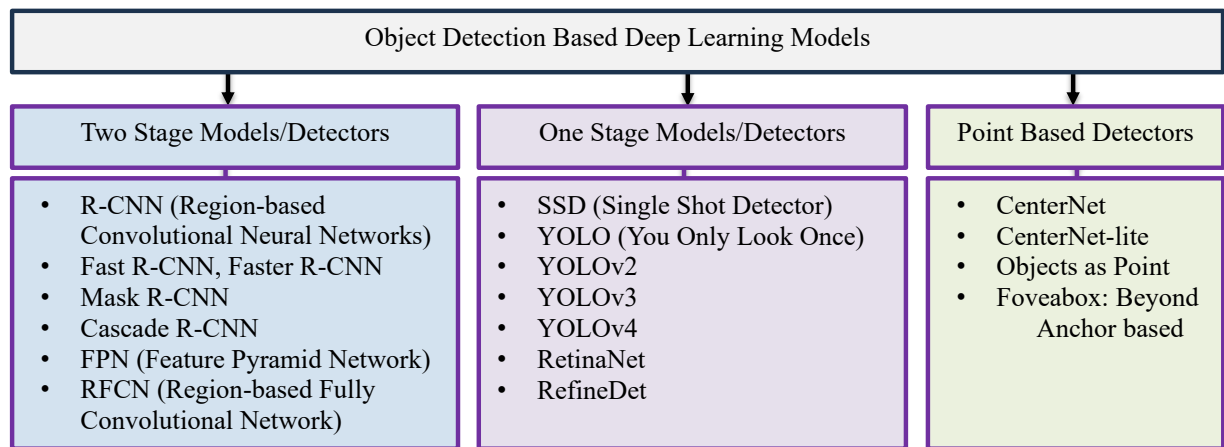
Object Detection Based Deep Learning Models

Two Stage Models/Detectors

- R-CNN (Region-based Convolutional Neural Networks)
- Fast R-CNN, Faster R-CNN
- Mask R-CNN
- Cascade R-CNN
- FPN (Feature Pyramid Network)
- RFCN (Region-based Fully Convolutional Network)

One Stage Models/Detectors

- SSD (Single Shot Detector)
- YOLO (You Only Look Once)
- YOLOv2
- YOLOv3
- YOLOv4
- RetinaNet
- RefineDet

Point Based Detectors

- CenterNet
- CenterNet-lite
- Objects as Point
- Foveabox: Beyond Anchor based